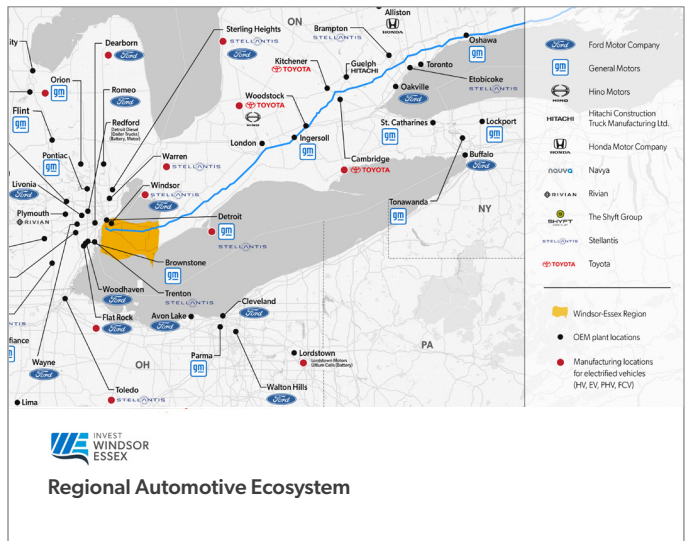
ity
Dearborn
Ford
Orion
gm
Romeo
Ford
Flint
gm
Redford
Detroit Diesel (Daimler Trucks) (Battery, Motor)
Pontiac
gm
Livonia
gm
Plymouth
RIVIAN
Wayne
Ford
Woodhaven
Ford
Flat Rock
Ford
fiance
Toledo
STELLANTIS
Lima
Sterling Heights
STELLANTIS
Ford
Warren
STELLANTIS
Windsor
STELLANTIS
Ford
Detroit
gm
STELLANTIS
Brownstone
gm
Trenton
STELLANTIS
Avon Lake
Ford
Cleveland
Ford
Parma
gm
Lordstown
Lordstown Motors Ultium Cells (Battery)
Walton Hills
Ford
OH
PA
NY
ON
Alliston
HONDA
Brampton
STELLANTIS
Kitchener
TOYOTA
Guelph
HITACHI
Woodstock
TOYOTA
HINO
London
Ingersoll
gm
Cambridge
TOYOTA
Oshawa
gm
Toronto
Etobicoke
STELLANTIS
Oakville
Ford
St. Catharines
gm
Lockport
gm
Buffalo
Ford
Tonawanda
gm

Ford Motor Company
gm General Motors
Hino Motors
HITACHI Hitachi Construction Truck Manufacturing Ltd.
HONDA Honda Motor Company
nouvo Navya
RIVIAN Rivian
SHYFT GROUP The Shyft Group
STELLANTIS Stellantis
TOYOTA Toyota
Windsor-Essex Region
OEM plant locations
Manufacturing locations for electrified vehicles (HV, EV, PHV, FCV)

INVEST WINDSOR ESSEX
Regional Automotive Ecosystem